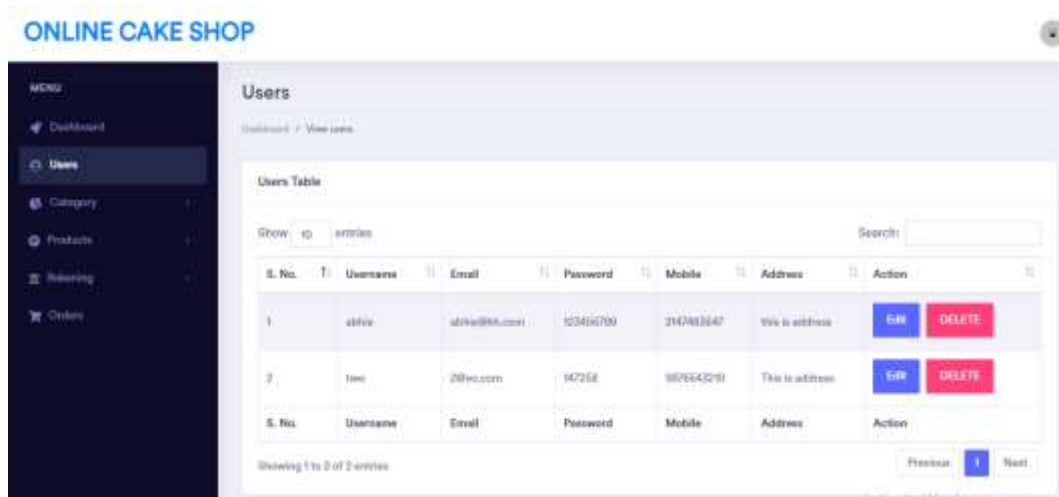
ONLINE CAKE SHOP

MENU
Dashboard
Users
Category
Products
Relearning
Orders

Users
Dashboard / View users

Users Table

Show 10 entries
Search:

| S. No. | Username | Email | Password | Mobile | Address | Action |
|---|---|---|---|---|---|---|
| 1 | abhie | abhie@hh.com | 123456789 | 2147483647 | this is address | Edit DELETE |
| 2 | two | 2@two.com | 147258 | 9876543210 | This is address | Edit DELETE |
| S. No. | Username | Email | Password | Mobile | Address | Action |

Showing 1 to 2 of 2 entries
Previous 1 Next